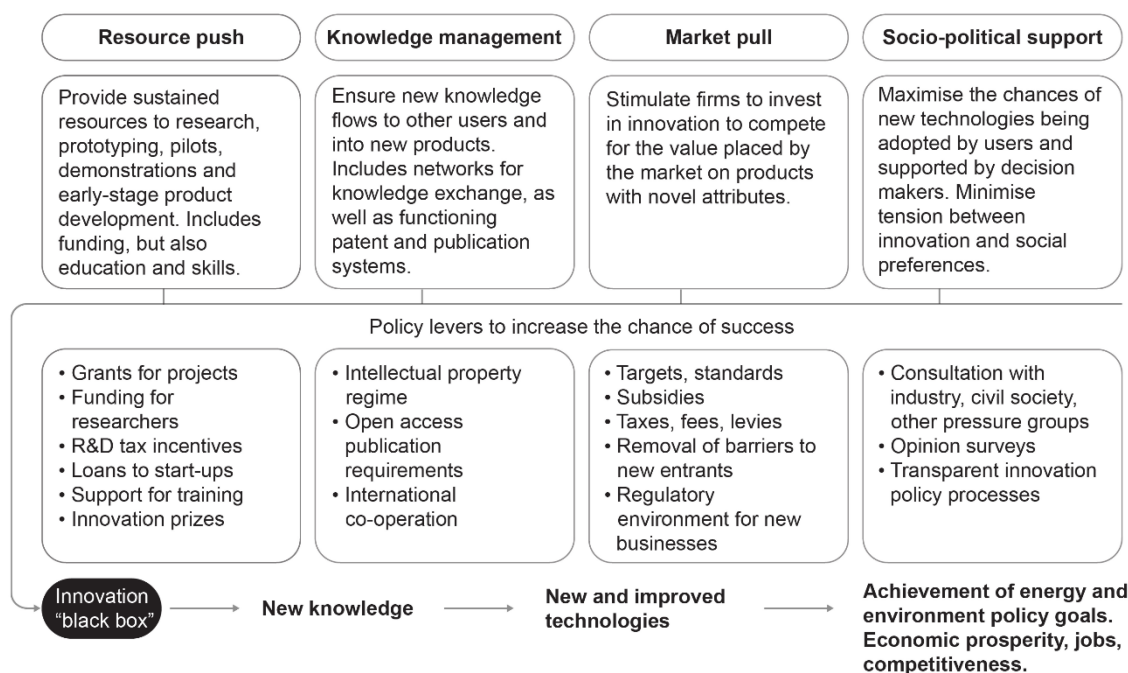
Resource push

Knowledge management

Market pull

Socio-political support

Provide sustained resources to research, prototyping, pilots, demonstrations and early-stage product development. Includes funding, but also education and skills.

Ensure new knowledge flows to other users and into new products. Includes networks for knowledge exchange, as well as functioning patent and publication systems.

Stimulate firms to invest in innovation to compete for the value placed by the market on products with novel attributes.

Maximise the chances of new technologies being adopted by users and supported by decision makers. Minimise tension between innovation and social preferences.

Policy levers to increase the chance of success

• Grants for projects
• Funding for researchers
• R&D tax incentives
• Loans to start-ups
• Support for training
• Innovation prizes

• Intellectual property regime
• Open access publication requirements
• International co-operation

• Targets, standards
• Subsidies
• Taxes, fees, levies
• Removal of barriers to new entrants
• Regulatory environment for new businesses

• Consultation with industry, civil society, other pressure groups
• Opinion surveys
• Transparent innovation policy processes

Innovation "black box"

New knowledge

New and improved technologies

Achievement of energy and environment policy goals. Economic prosperity, jobs, competitiveness.